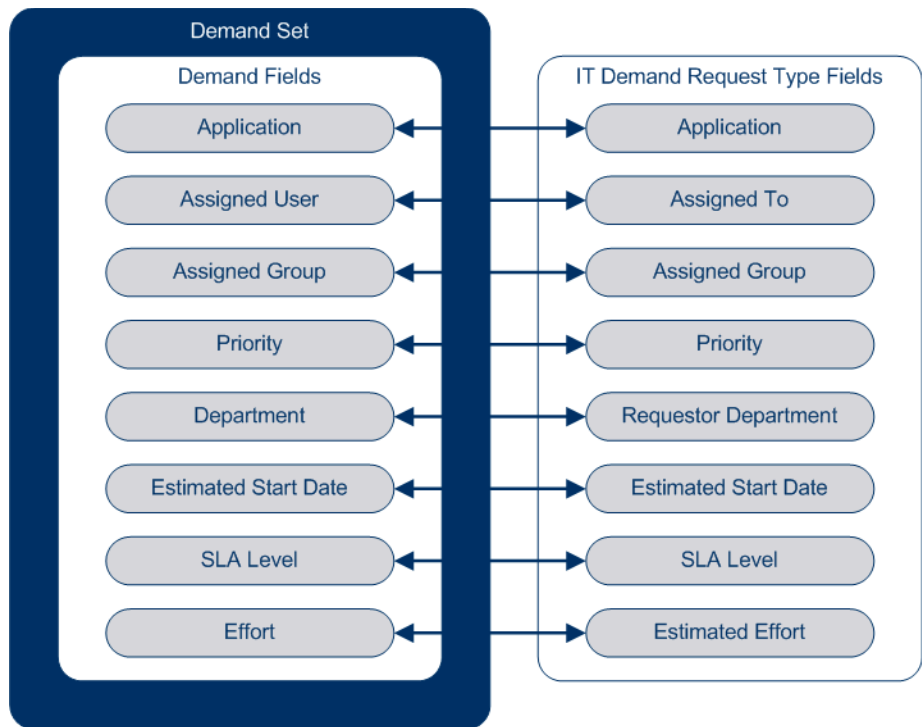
Demand Set

Demand Fields

Application
Assigned User
Assigned Group
Priority
Department
Estimated Start Date
SLA Level
Effort

IT Demand Request Type Fields

Application
Assigned To
Assigned Group
Priority
Requestor Department
Estimated Start Date
SLA Level
Estimated Effort